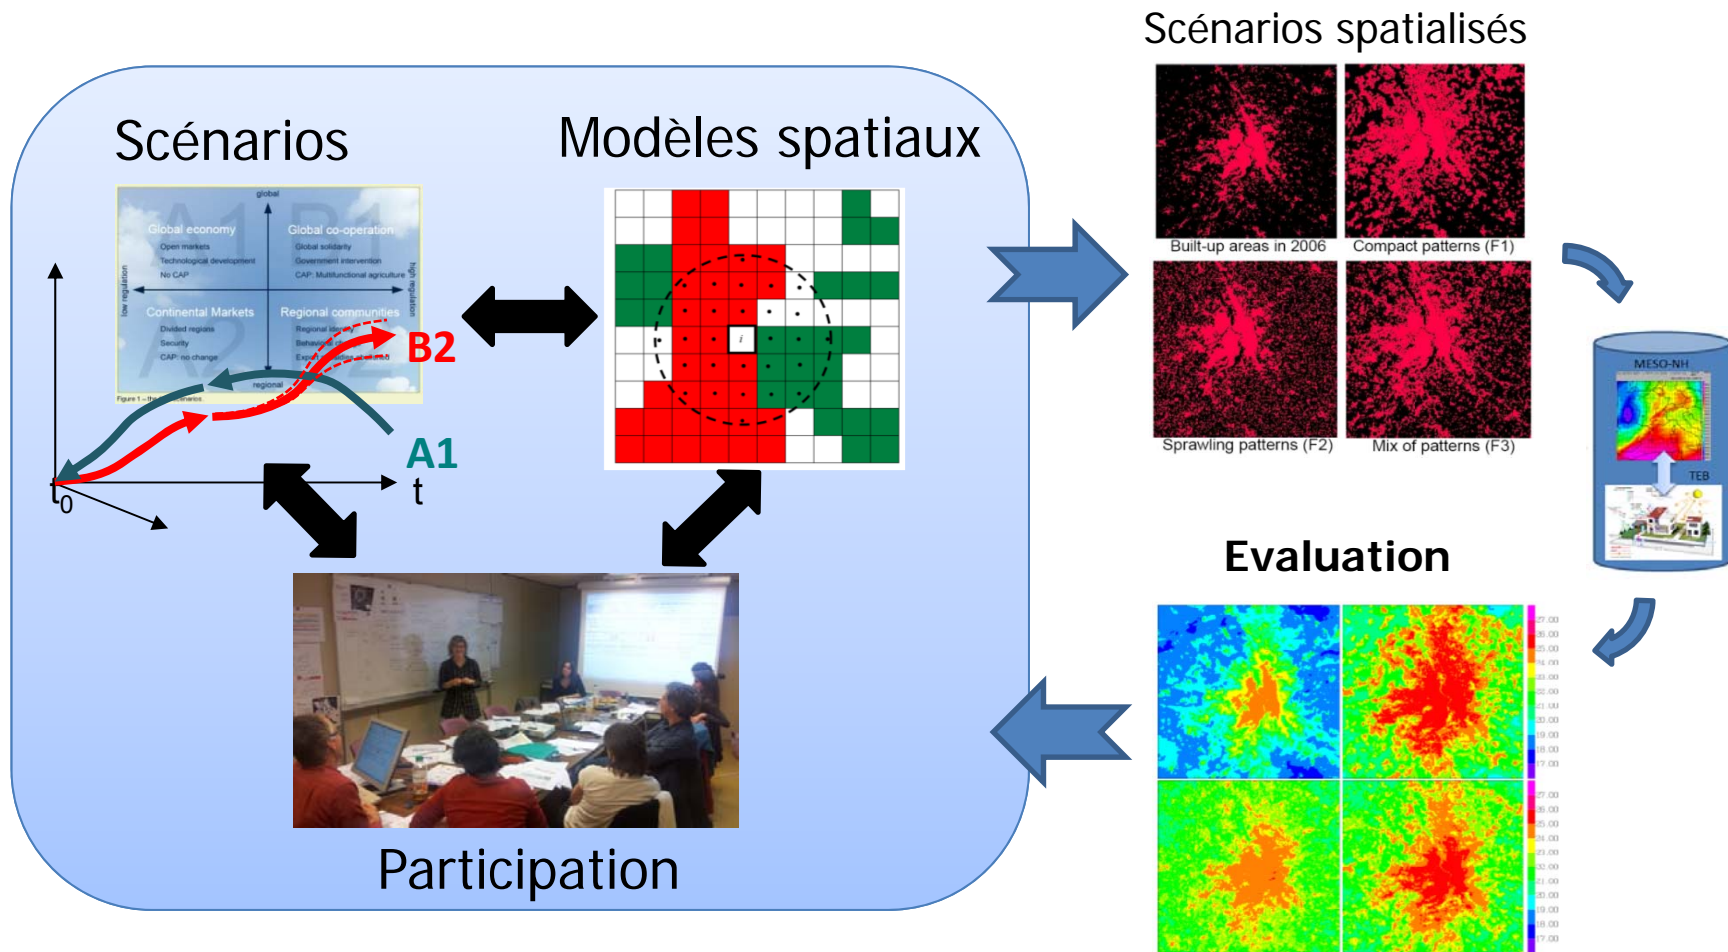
Scénarios spatialisés

Scénarios

Modèles spatiaux

global

Global economy
Open markets
Technological development
No CAP

Global co-operation
Global solidarity
Government intervention
CAP: Multifunctional agriculture

low regulation

high regulation

Continental Markets
Divided regions
Security
CAP: no change

Regional communities
Regional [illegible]
Behavio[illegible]
Exp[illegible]

regional

Figure 1 – th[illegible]enarios

B2

A1

$t_0$

t

i

Built-up areas in 2006

Compact patterns (F1)

Sprawling patterns (F2)

Mix of patterns (F3)

MESO-NH

TEB

Evaluation

Participation